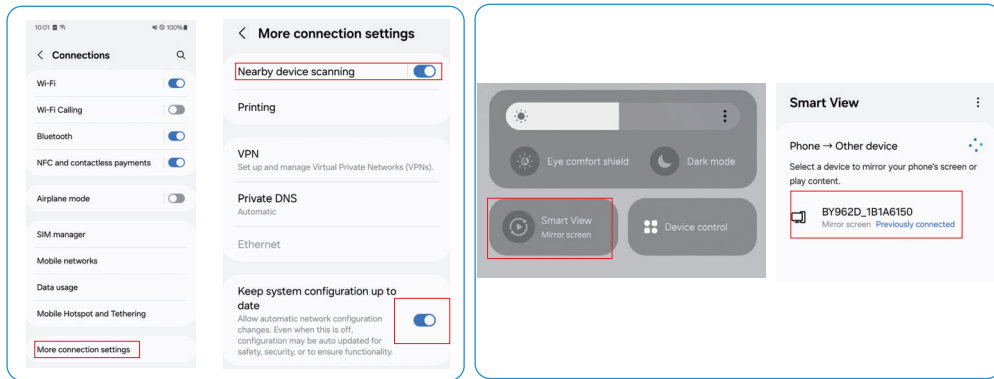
10:01 ◘ ⁂ ⁂ 100%

< Connections

Wi-Fi

Wi-Fi Calling

Bluetooth

NFC and contactless payments

Airplane mode

SIM manager

Mobile networks

Data usage

Mobile Hotspot and Tethering

More connection settings

< More connection settings

Nearby device scanning

Printing

VPN
Set up and manage Virtual Private Networks (VPNs).

Private DNS
Automatic

Ethernet

Keep system configuration up to date
Allow automatic network configuration changes. Even when this is off, configuration may be auto updated for safety, security, or to ensure functionality.

Eye comfort shield

Dark mode

Smart View
Mirror screen

Device control

Smart View

Phone → Other device

Select a device to mirror your phone's screen or play content.

BY962D_1B1A6150
Mirror screen Previously connected